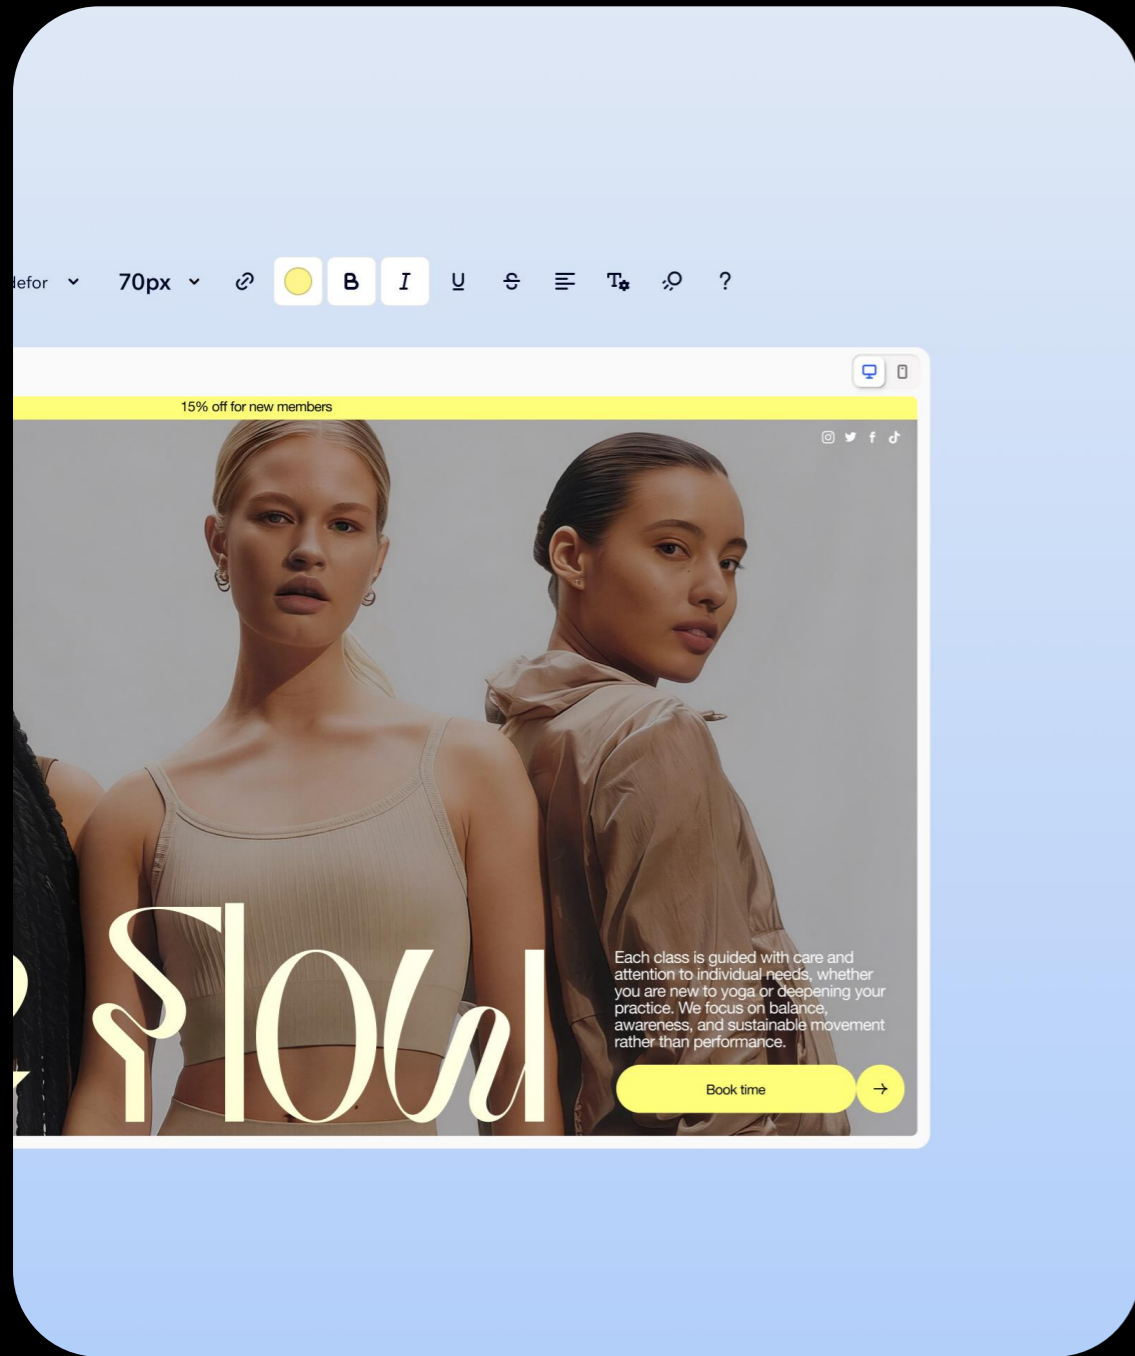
lefor 70px B I U ?

15% off for new members

Slow

Each class is guided with care and attention to individual needs, whether you are new to yoga or deepening your practice. We focus on balance, awareness, and sustainable movement rather than performance.

Book time